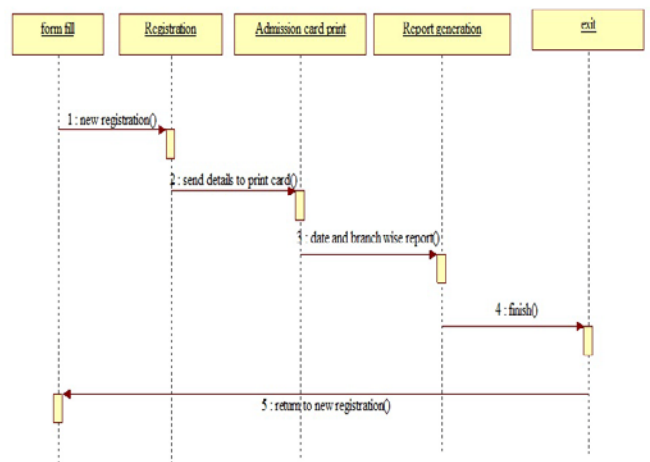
form fill

Registration

Admission card print

Report generation

exit

1 : new registration()

2 : send details to print card()

3 : date and branch wise report()

4 : finish()

5 : return to new registration()